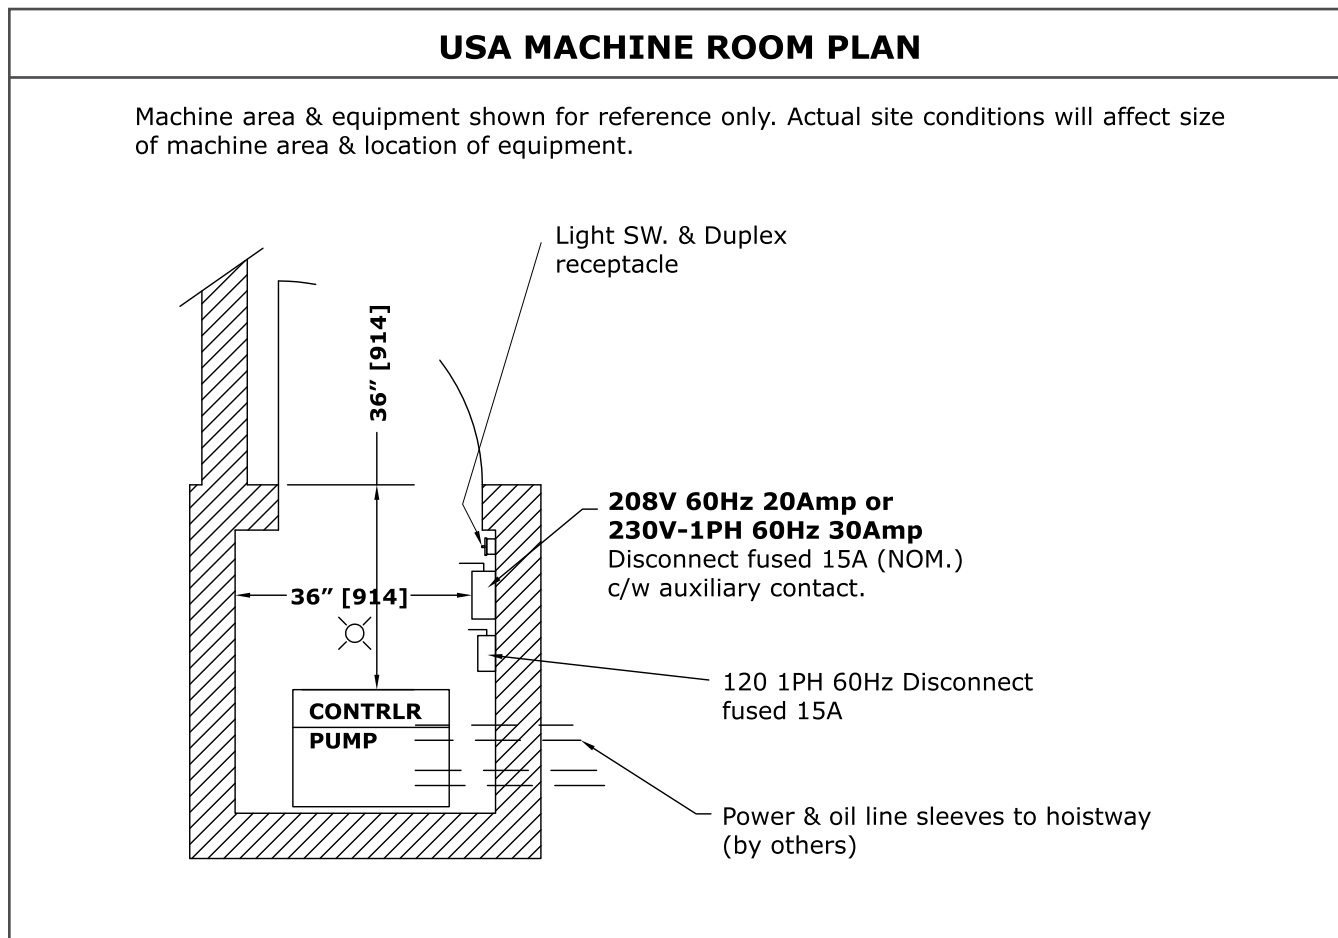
USA MACHINE ROOM PLAN

Machine area & equipment shown for reference only. Actual site conditions will affect size of machine area & location of equipment.

Light SW. & Duplex receptacle

36" [914]

208V 60Hz 20Amp or
230V-1PH 60Hz 30Amp
Disconnect fused 15A (NOM.) c/w auxiliary contact.

36" [914]

120 1PH 60Hz Disconnect fused 15A

CONTRLR
PUMP

Power & oil line sleeves to hoistway (by others)